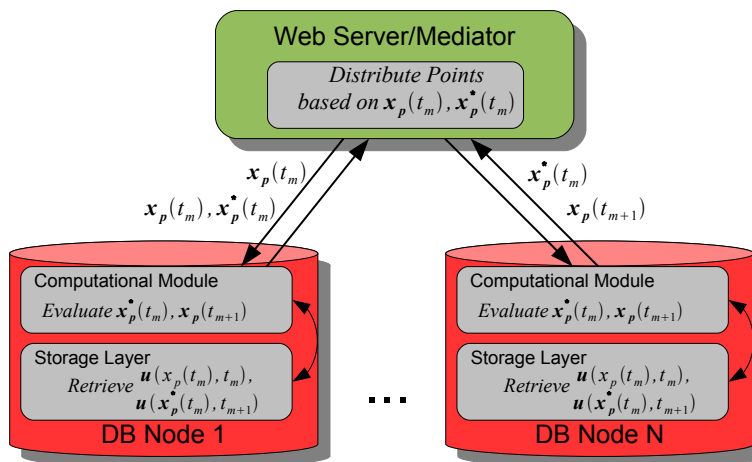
Web Server/Mediator

Distribute Points based on $\boldsymbol{x}_{\boldsymbol{p}}(t_m), \boldsymbol{x}^{*}_{\boldsymbol{p}}(t_m)$

$\boldsymbol{x}_{\boldsymbol{p}}(t_m)$

$\boldsymbol{x}_{\boldsymbol{p}}(t_m), \boldsymbol{x}^{*}_{\boldsymbol{p}}(t_m)$

$\boldsymbol{x}^{*}_{\boldsymbol{p}}(t_m)$

$\boldsymbol{x}_{\boldsymbol{p}}(t_{m+1})$

Computational Module

Evaluate $\boldsymbol{x}^{*}_{\boldsymbol{p}}(t_m), \boldsymbol{x}_{\boldsymbol{p}}(t_{m+1})$

Storage Layer

Retrieve $\boldsymbol{u}(x_p(t_m), t_m)$, $\boldsymbol{u}(\boldsymbol{x}^{*}_{\boldsymbol{p}}(t_m), t_{m+1})$

DB Node 1

...

Computational Module

Evaluate $\boldsymbol{x}^{*}_{\boldsymbol{p}}(t_m), \boldsymbol{x}_{\boldsymbol{p}}(t_{m+1})$

Storage Layer

Retrieve $\boldsymbol{u}(x_p(t_m), t_m)$, $\boldsymbol{u}(\boldsymbol{x}^{*}_{\boldsymbol{p}}(t_m), t_{m+1})$

DB Node N